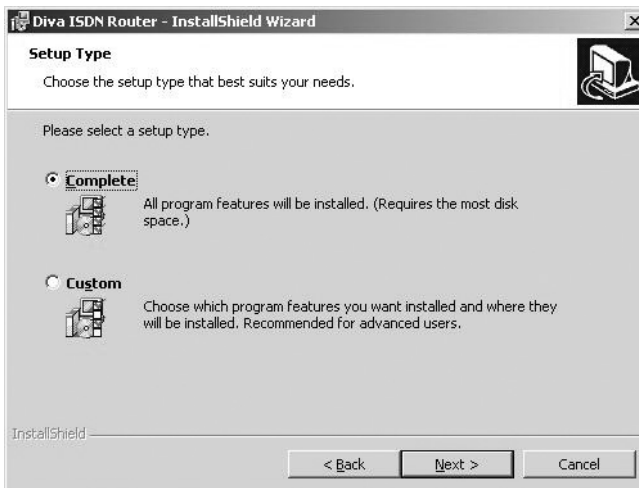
Diva ISDN Router - InstallShield Wizard

Setup Type

Choose the setup type that best suits your needs.

Please select a setup type.

Complete

All program features will be installed. (Requires the most disk space.)

Custom

Choose which program features you want installed and where they will be installed. Recommended for advanced users.

InstallShield

< Back

Next >

Cancel